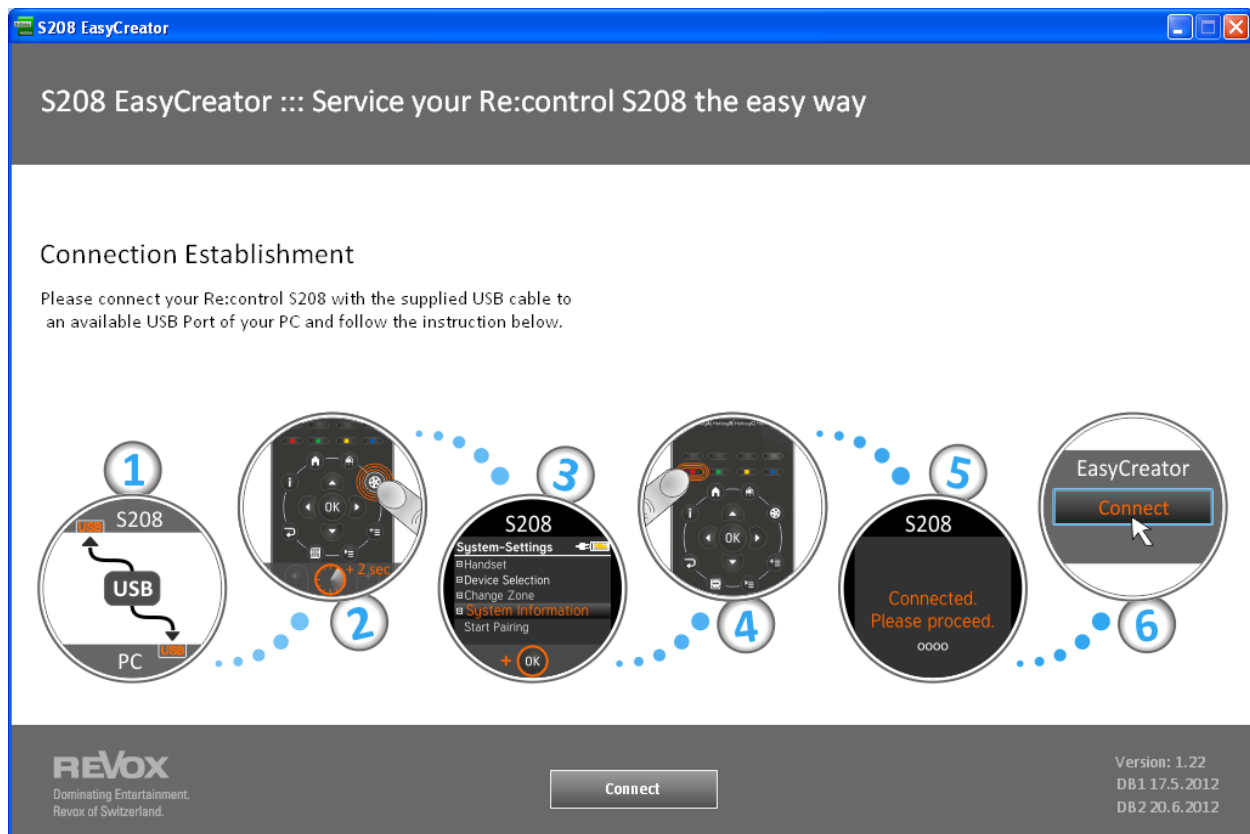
S208 EasyCreator

S208 EasyCreator ::: Service your Re:control S208 the easy way

Connection Establishment

Please connect your Re:control S208 with the supplied USB cable to an available USB Port of your PC and follow the instruction below.

1
USB
S208
USB
PC
USB

2
OK
+ 2 sec

3
S208
System-Settings
Handset
Device Selection
Change Zone
System Information
Start Pairing
+ OK

4
OK

5
S208
Connected.
Please proceed.
oooo

6
EasyCreator
Connect

REVOX
Dominating Entertainment.
Revox of Switzerland.

Connect

Version: 1.22
DB1 17.5.2012
DB2 20.6.2012